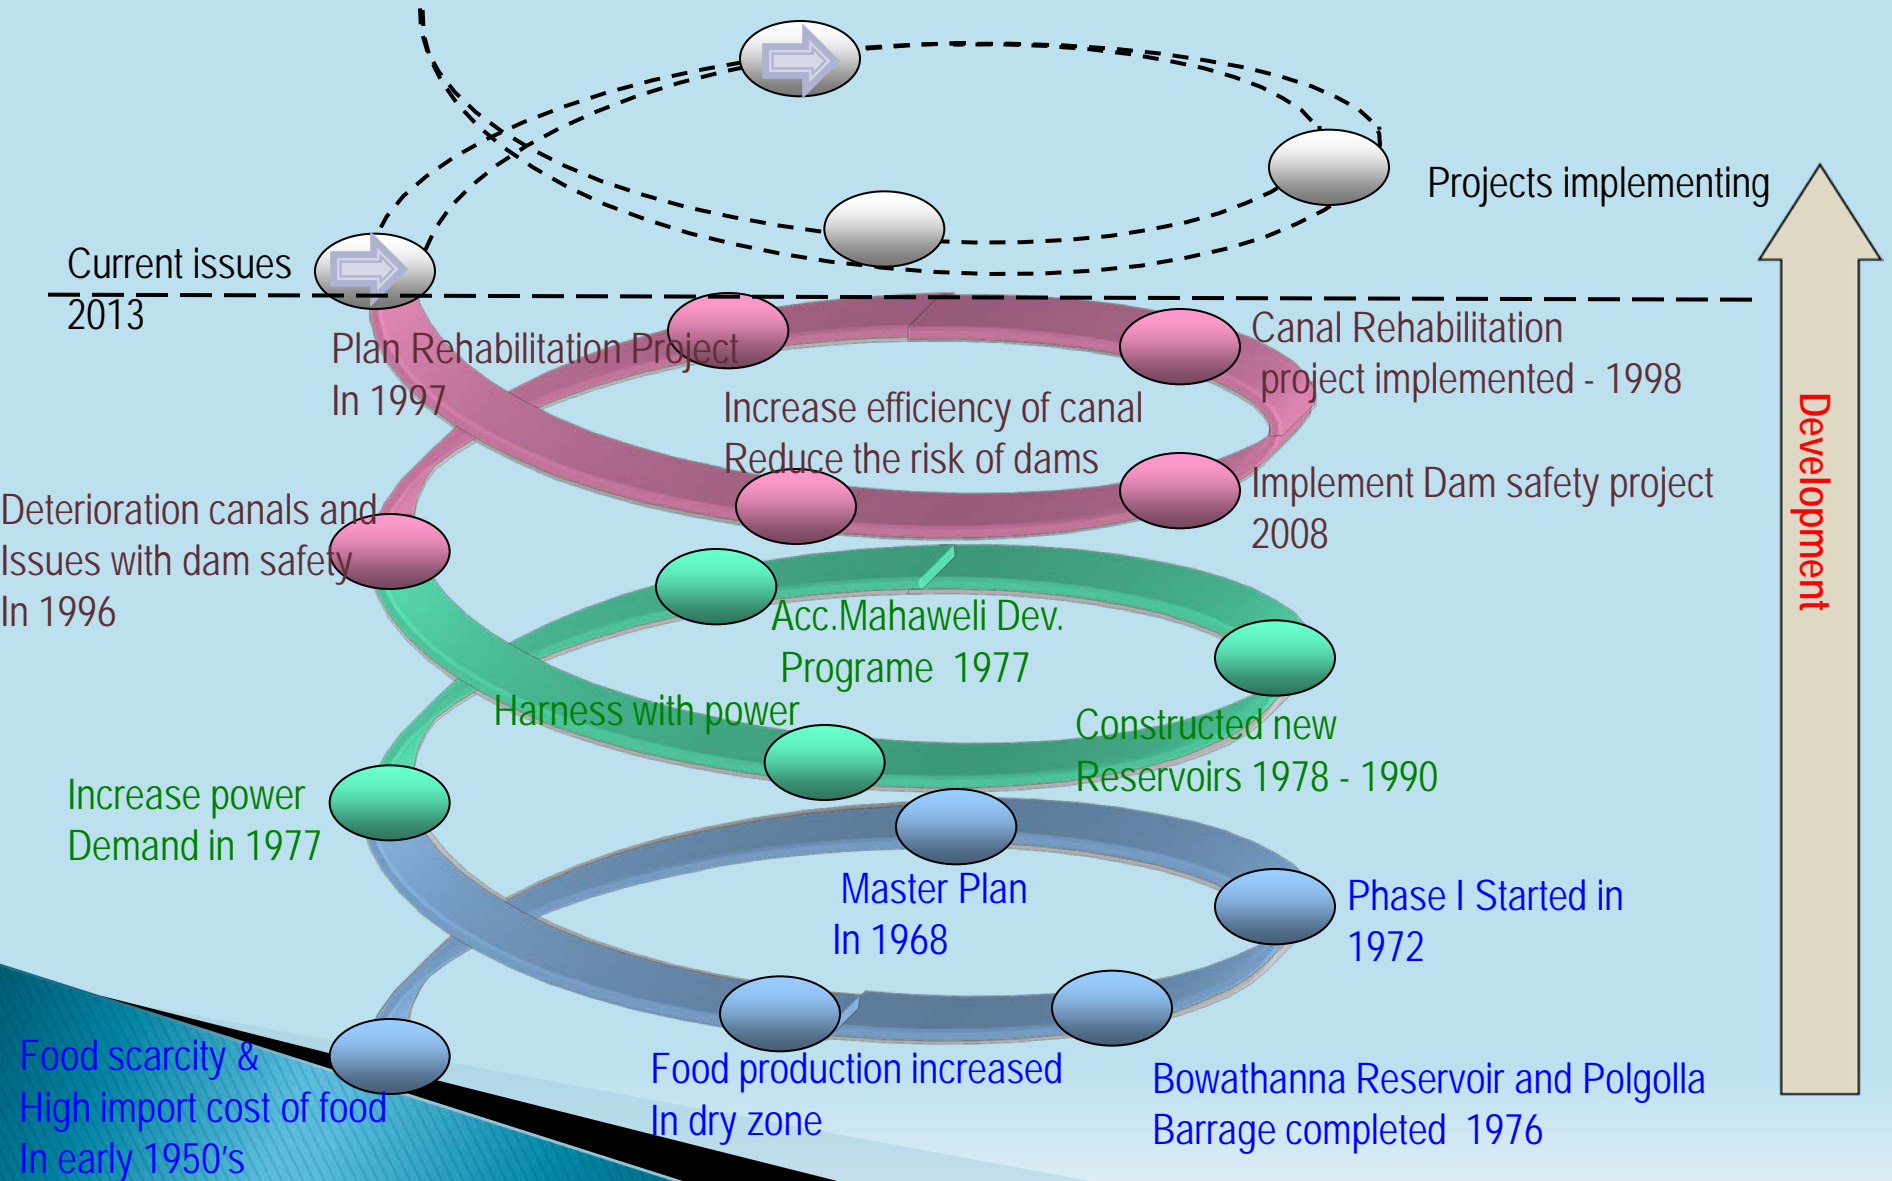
Projects implementing

Current issues
2013

Plan Rehabilitation Project
In 1997

Canal Rehabilitation project implemented - 1998

Increase efficiency of canal
Reduce the risk of dams

Implement Dam safety project
2008

Deterioration canals and
Issues with dam safety
In 1996

Acc.Mahaweli Dev.
Programe 1977

Harness with power

Constructed new
Reservoirs 1978 - 1990

Increase power
Demand in 1977

Master Plan
In 1968

Phase I Started in
1972

Food scarcity &
High import cost of food
In early 1950's

Food production increased
In dry zone

Bowathanna Reservoir and Polgolla
Barrage completed 1976

Development